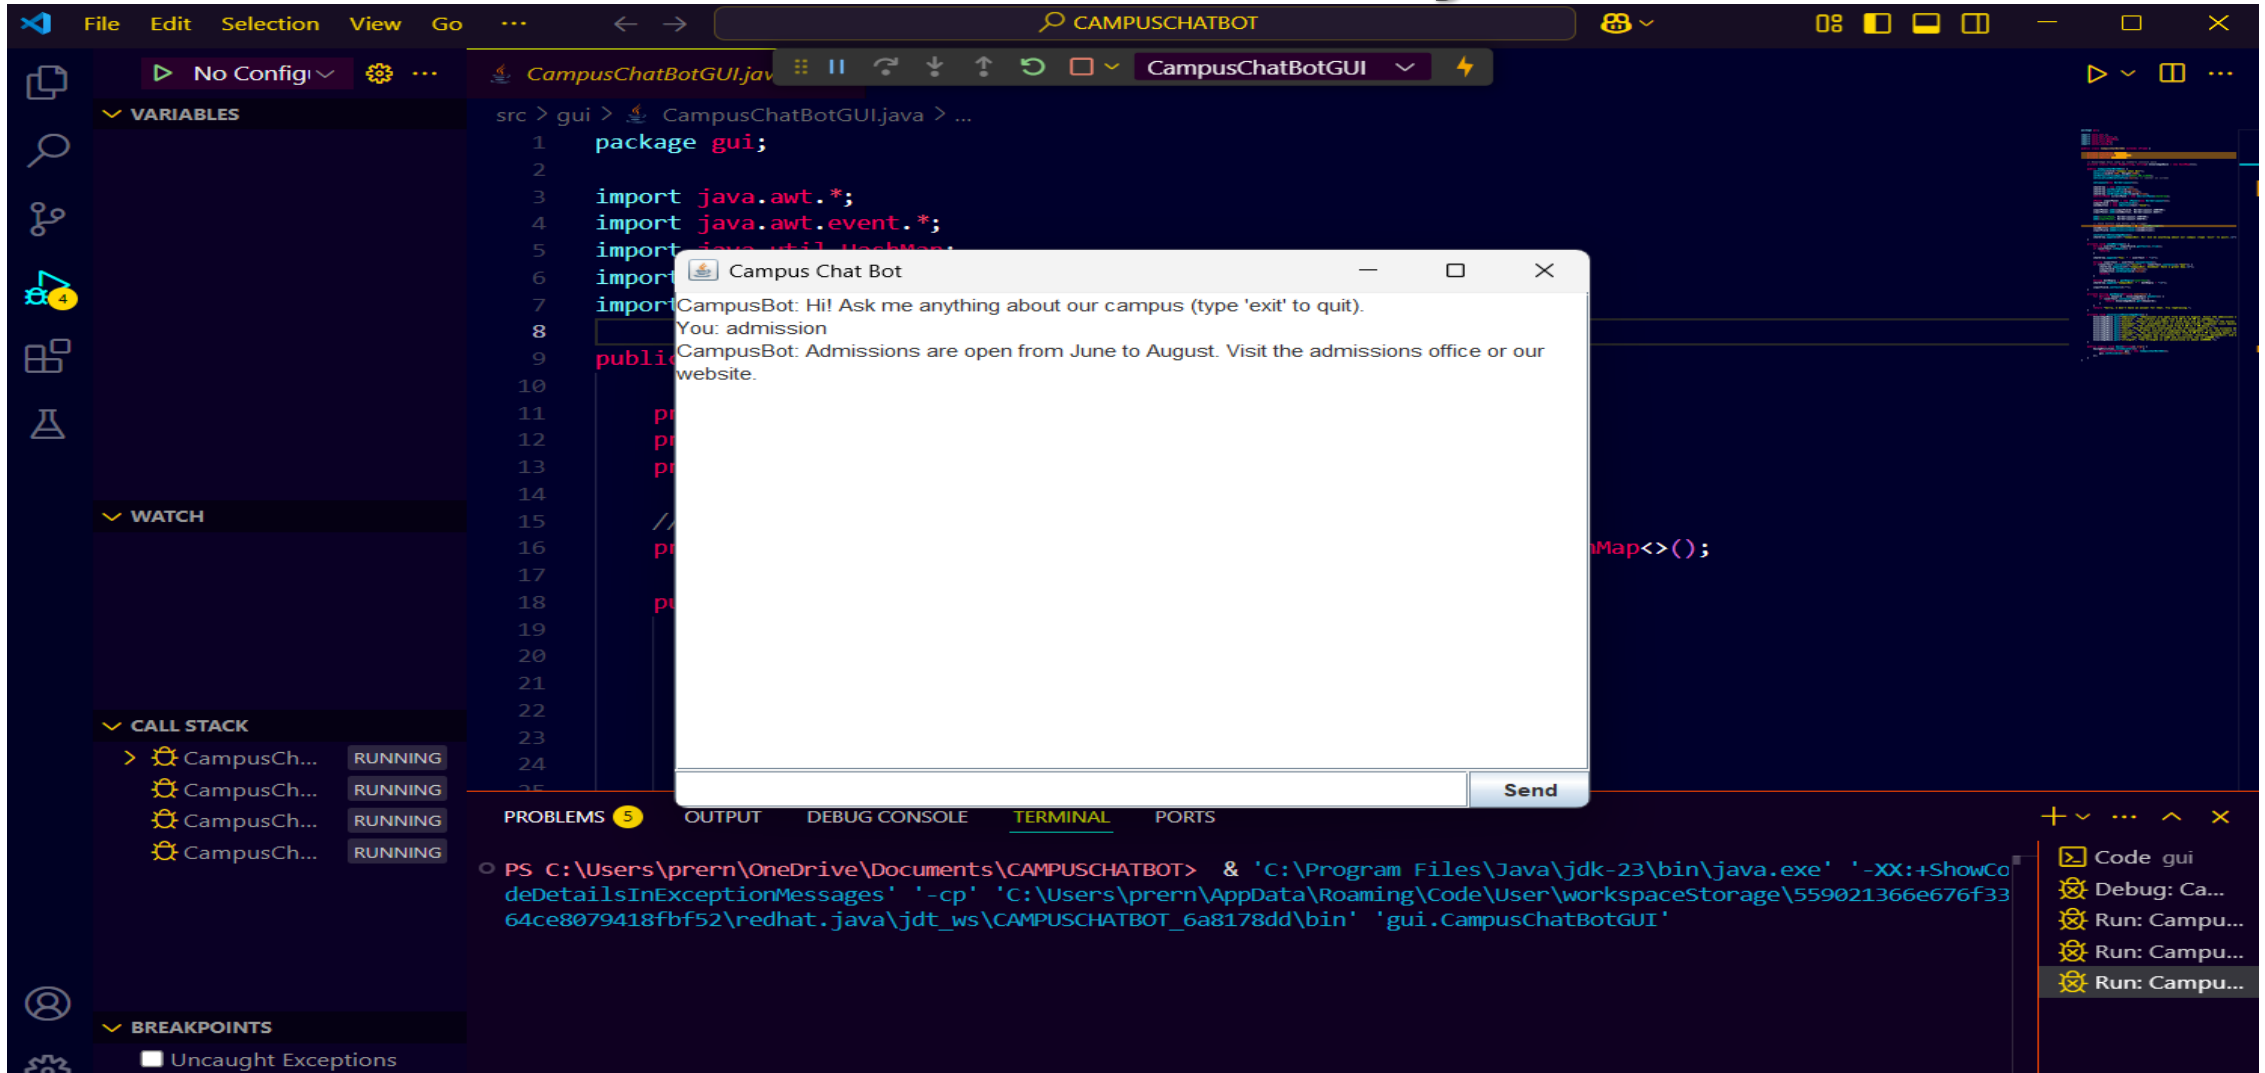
File Edit Selection View Go ···

CAMPUSCHATBOT

No Config ···

CampusChatBotGUI.jav

CampusChatBotGUI

VARIABLES

src > gui > CampusChatBotGUI.java > ...

1 package gui;
2
3 import java.awt.*;
4 import java.awt.event.*;
5 import
6 import
7 import
8
9 publi
10
11 pr
12 pr
13 pr
14
15 //
16 pr Map<>();
17
18 pu
19
20
21
22
23
24

Campus Chat Bot

CampusBot: Hi! Ask me anything about our campus (type 'exit' to quit).
You: admission
CampusBot: Admissions are open from June to August. Visit the admissions office or our website.

Send

WATCH

CALL STACK

CampusCh... RUNNING
CampusCh... RUNNING
CampusCh... RUNNING
CampusCh... RUNNING

PROBLEMS 5 OUTPUT DEBUG CONSOLE TERMINAL PORTS

PS C:\Users\prern\OneDrive\Documents\CAMPUSCHATBOT> & 'C:\Program Files\Java\jdk-23\bin\java.exe' '-XX:+ShowCodeDetailsInExceptionMessages' '-cp' 'C:\Users\prern\AppData\Roaming\Code\User\workspaceStorage\559021366e676f3364ce8079418fbf52\redhat.java\jdt_ws\CAMPUSCHATBOT_6a8178dd\bin' 'gui.CampusChatBotGUI'

Code gui
Debug: Ca...
Run: Campu...
Run: Campu...
Run: Campu...

BREAKPOINTS

Uncaught Exceptions